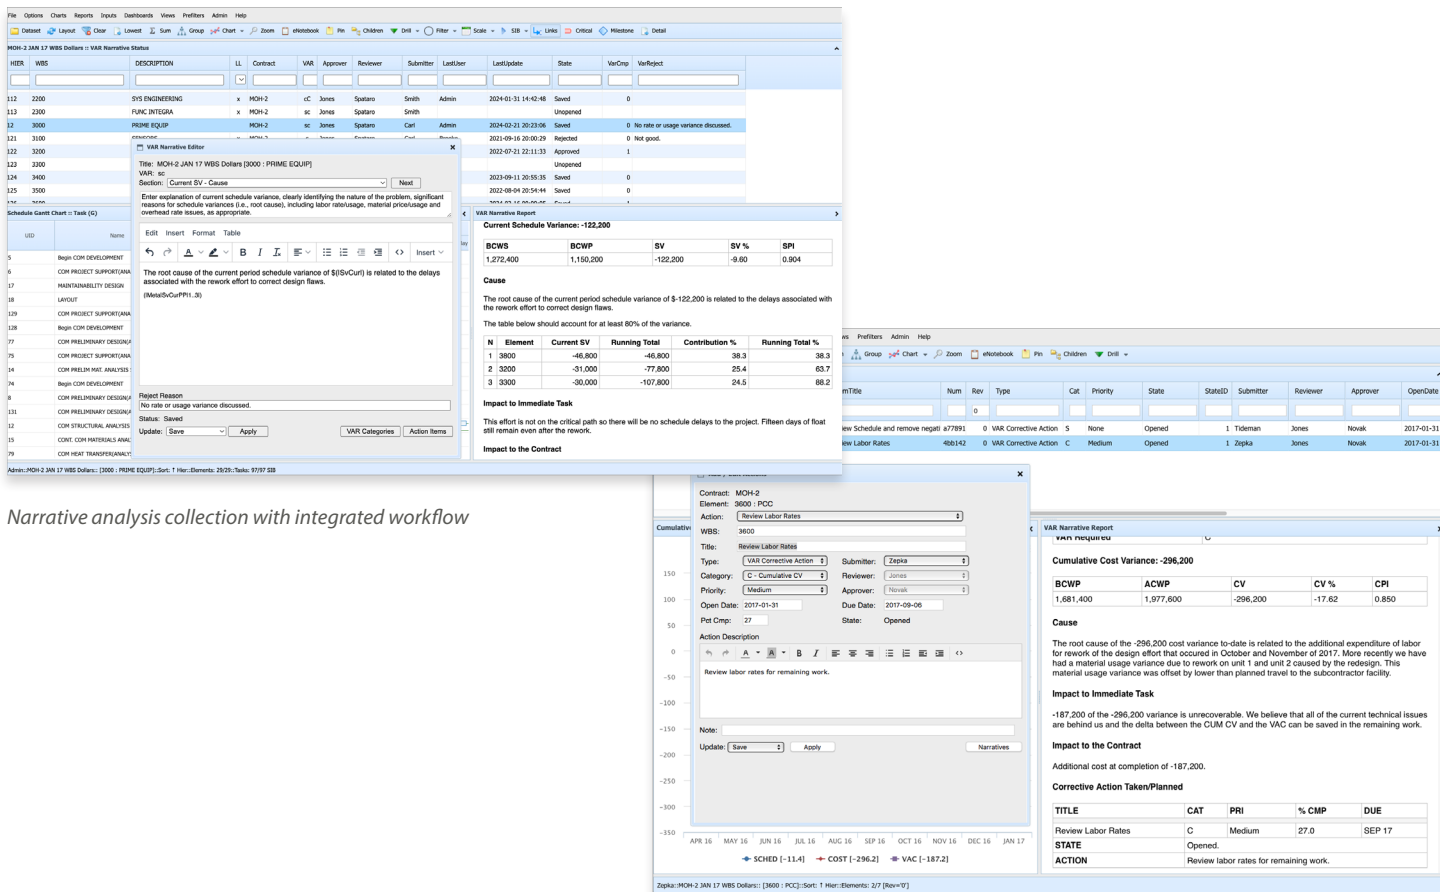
File Options Charts Reports Inputs Dashboards Views Prefilters Admin Help

Dataset Layout Clear Lowest Sum Group Chart Zoom eNotebook Pin Children Drill Filter Scale SIB Links Critical Milestone Detail

MOH-2 JAN 17 WBS Dollars :: VAR Narrative Status

| HIER | WBS | DESCRIPTION | LL | Contract | VAR | Approver | Reviewer | Submitter | LastUser | LastUpdate | State | VarCmp | VarReject |
|---|---|---|---|---|---|---|---|---|---|---|---|---|---|
| 112 | 2200 | SYS ENGINEERING | x | MOH-2 | cC | Jones | Spataro | Smith | Admin | 2024-01-31 14:42:48 | Saved | 0 | |
| 113 | 2300 | FUNC INTEGRA | x | MOH-2 | sc | Jones | Spataro | Smith | | | Unopened | | |
| 12 | 3000 | PRIME EQUIP | x | MOH-2 | sc | Jones | Spataro | Carl | Admin | 2024-02-21 20:23:06 | Saved | 0 | No rate or usage variance discussed. |
| 121 | 3100 | | | | | | | | | 2021-09-16 20:00:29 | Rejected | 0 | Not good. |
| 122 | 3200 | | | | | | | | | 2022-07-21 22:11:33 | Approved | 1 | |
| 123 | 3300 | | | | | | | | | | Unopened | | |
| 124 | 3400 | | | | | | | | | 2023-09-11 20:55:35 | Saved | 0 | |
| 125 | 3500 | | | | | | | | | 2022-08-04 20:54:44 | Saved | 0 | |

VAR Narrative Editor

Title: MOH-2 JAN 17 WBS Dollars [3000 : PRIME EQUIP]
VAR: sc
Section: Current SV - Cause
Next

Enter explanation of current schedule variance, clearly identifying the nature of the problem, significant reasons for schedule variances (i.e., root cause), including labor rate/usage, material price/usage and overhead rate issues, as appropriate.

Edit Insert Format Table

Insert

The root cause of the current period schedule variance of $(#SvCur|) is related to the delays associated with the rework effort to correct design flaws.

{#MetalSvCurPPI1..3}

Reject Reason
No rate or usage variance discussed.
Status: Saved
Update: Save Apply VAR Categories Action Items

Schedule Gantt Chart :: Task (G)

UID Name
5 Begin CDM DEVELOPMENT
6 COM PROJECT SUPPORT(ANA
17 MAINTAINABILITY DESIGN
18 LAYOUT
129 COM PROJECT SUPPORT(ANA
128 Begin COM DEVELOPMENT
77 COM PRELIMINARY DESIGN(A
75 COM PROJECT SUPPORT(ANA
14 COM PRELIM MAT. ANALYSIS
74 Begin COM DEVELOPMENT
8 COM PRELIMINARY DESIGN(A
131 COM PRELIMINARY DESIGN(A
12 COM STRUCTURAL ANALYSIS
15 CONT. COM MATERIALS ANAL
79 COM HEAT TRANSFER(ANALYS

VAR Narrative Report

Current Schedule Variance: -122,200

| BCWS | BCWP | SV | SV % | SPI |
|---|---|---|---|---|
| 1,272,400 | 1,150,200 | -122,200 | -9.60 | 0.904 |

Cause

The root cause of the current period schedule variance of $-122,200 is related to the delays associated with the rework effort to correct design flaws.

The table below should account for at least 80% of the variance.

| N | Element | Current SV | Running Total | Contribution % | Running Total % |
|---|---|---|---|---|---|
| 1 | 3800 | -46,800 | -46,800 | 38.3 | 38.3 |
| 2 | 3200 | -31,000 | -77,800 | 25.4 | 63.7 |
| 3 | 3300 | -30,000 | -107,800 | 24.5 | 88.2 |

Impact to Immediate Task

This effort is not on the critical path so there will be no schedule delays to the project. Fifteen days of float still remain even after the rework.

Impact to the Contract

Admin::MOH-2 JAN 17 WBS Dollars:: [3000 : PRIME EQUIP]::Sort: ↑ Hier::Elements: 29/29::Tasks: 97/97 SIB

Narrative analysis collection with integrated workflow

Prefilters Admin Help

Group Chart Zoom eNotebook Pin Children Drill

| Title | Num | Rev | Type | Cat | Priority | State | StateID | Submitter | Reviewer | Approver | OpenDate |
|---|---|---|---|---|---|---|---|---|---|---|---|
| | | 0 | | | | | | | | | |
| ew Schedule and remove negati | a77891 | 0 | VAR Corrective Action | S | None | Opened | 1 | Tideman | Jones | Novak | 2017-01-31 |
| ew Labor Rates | 4bb142 | 0 | VAR Corrective Action | C | Medium | Opened | 1 | Zepka | Jones | Novak | 2017-01-31 |

Contract: MOH-2
Element: 3600 : PCC
Action: Review Labor Rates
WBS: 3600
Title: Review Labor Rates
Type: VAR Corrective Action
Submitter: Zepka
Category: C - Cumulative CV
Reviewer: Jones
Priority: Medium
Approver: Novak
Open Date: 2017-01-31
Due Date: 2017-09-06
Pct Cmp: 27
State: Opened
Action Description

Review labor rates for remaining work.

Note:
Update: Save Apply Narratives

Cumulativ

150
100
50
0
-50
-100
-150
-200
-250
-300
-350

APR 16 MAY 16 JUN 16 JUL 16 AUG 16 SEP 16 OCT 16 NOV 16 DEC 16 JAN 17

SCHED [-11.4] COST [-296.2] VAC [-187.2]

VAR Narrative Report

VAR Required C

Cumulative Cost Variance: -296,200

| BCWP | ACWP | CV | CV % | CPI |
|---|---|---|---|---|
| 1,681,400 | 1,977,600 | -296,200 | -17.62 | 0.850 |

Cause

The root cause of the -296,200 cost variance to-date is related to the additional expenditure of labor for rework of the design effort that occured in October and November of 2017. More recently we have had a material usage variance due to rework on unit 1 and unit 2 caused by the redesign. This material usage variance was offset by lower than planned travel to the subcontractor facility.

Impact to Immediate Task

-187,200 of the -296,200 variance is unrecoverable. We believe that all of the current technical issues are behind us and the delta between the CUM CV and the VAC can be saved in the remaining work.

Impact to the Contract

Additional cost at completion of -187,200.

Corrective Action Taken/Planned

| TITLE | CAT | PRI | % CMP | DUE |
|---|---|---|---|---|
| Review Labor Rates | C | Medium | 27.0 | SEP 17 |
| STATE | Opened. | | | |
| ACTION | Review labor rates for remaining work. | | | |

Zepka::MOH-2 JAN 17 WBS Dollars:: [3600 : PCC]::Sort: ↑ Hier::Elements: 2/7 [Rev='0']